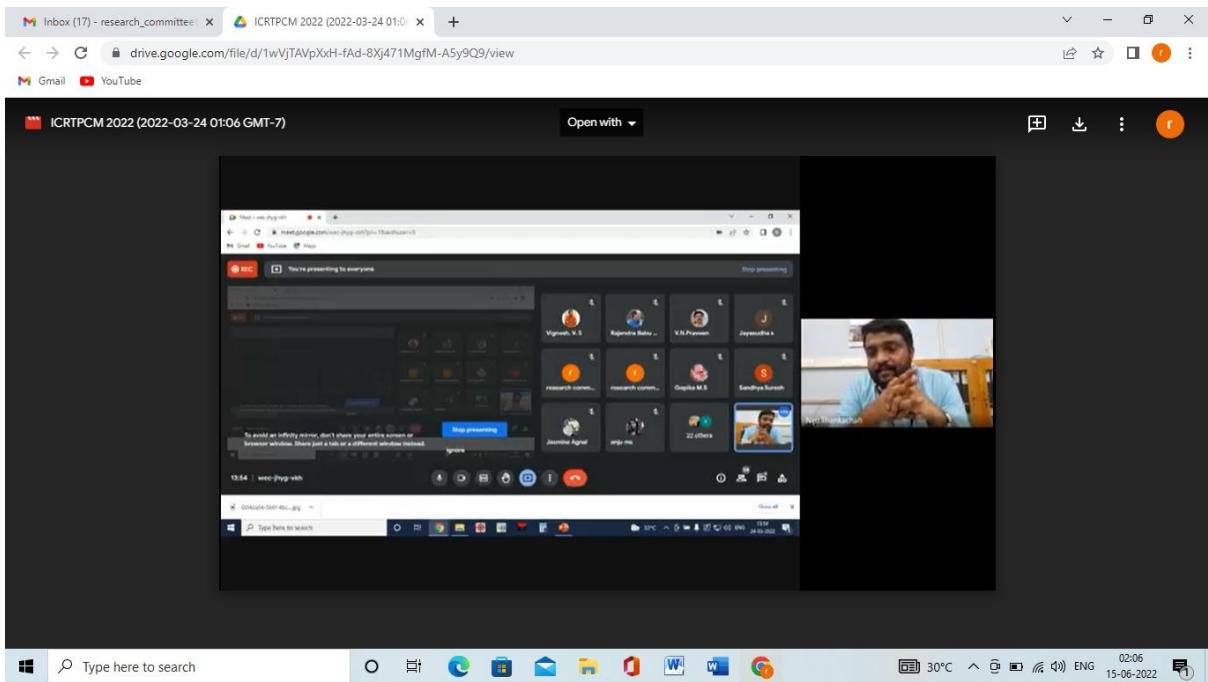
Inbox (17) - research_committee ×
ICRTPCM 2022 (2022-03-24 01:0 ×
+
drive.google.com/file/d/1wVjTAVpXxH-fAd-8Xj471MgfM-A5y9Q9/view
Gmail YouTube
ICRTPCM 2022 (2022-03-24 01:06 GMT-7)
Open with

Meet - wec-jhyg-vkh
meet.google.com/wec-jhyg-vkh
Gmail YouTube Maps
REC
You're presenting to everyone
Stop presenting
Vignesh. V. S
Rajendra Babu ...
V.N.Praveen
Jayasudha s
research comm...
research comm...
Gopika M.S
Sandhya Suresh
Jasmine Agnel
anju ms
22 others
To avoid an infinity mirror, don't share your entire screen or browser window. Share just a tab or a different window instead.
Stop presenting
Ignore
13:54 | wec-jhyg-vkh
Show all
Type here to search
32°C ENG 13:54 24-03-2022
Nel Shankachan

Type here to search
30°C ENG 02:06 15-06-2022